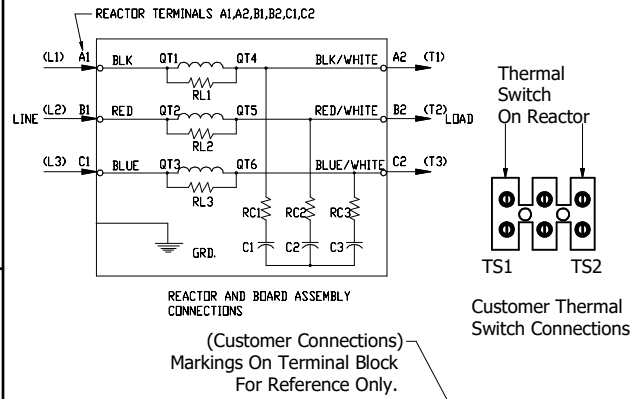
REACTOR TERMINALS A1,A2,B1,B2,C1,C2

(L1) A1 BLK QT1 QT4 BLK/WHITE A2 (T1)
RL1
LINE (L2) B1 RED QT2 QT5 RED/WHITE B2 (T2) LOAD
RL2
(L3) C1 BLUE QT3 QT6 BLUE/WHITE C2 (T3)
RL3
RC1 RC2 RC3
C1 C2 C3
GRD.

REACTOR AND BOARD ASSEMBLY CONNECTIONS

Thermal Switch On Reactor

TS1 TS2

Customer Thermal Switch Connections

(Customer Connections) Markings On Terminal Block For Reference Only.